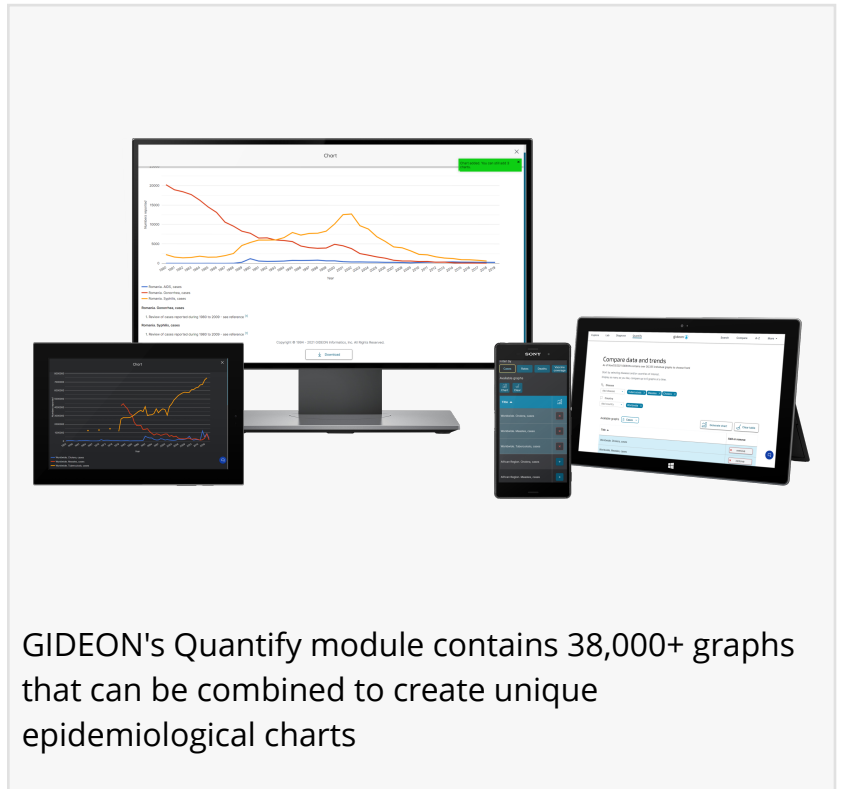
Chart

Romania: AIDS, cases
Romania: Gonorrhea, cases
Romania: Syphilis, cases

Romania: Gonorrhea, cases

Romania: Syphilis, cases

Download

Chart

SONY

Compare data and trends

GIDEON's Quantify module contains 38,000+ graphs that can be combined to create unique epidemiological charts